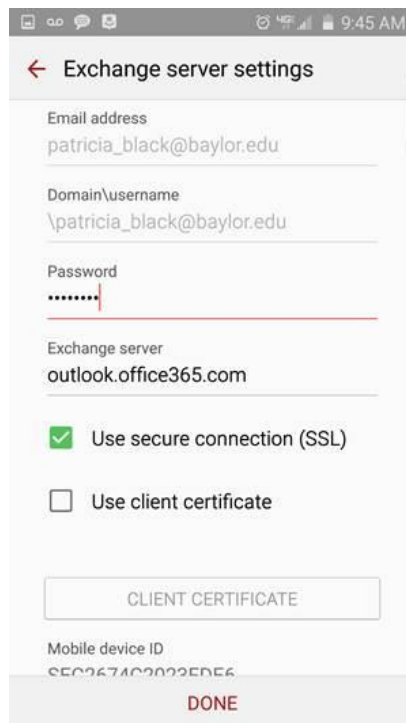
9:45 AM

← Exchange server settings

Email address
patricia_black@baylor.edu

Domain\username
\patricia_black@baylor.edu

Password
••••••••

Exchange server
outlook.office365.com

Use secure connection (SSL)

Use client certificate

CLIENT CERTIFICATE

Mobile device ID
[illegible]

DONE